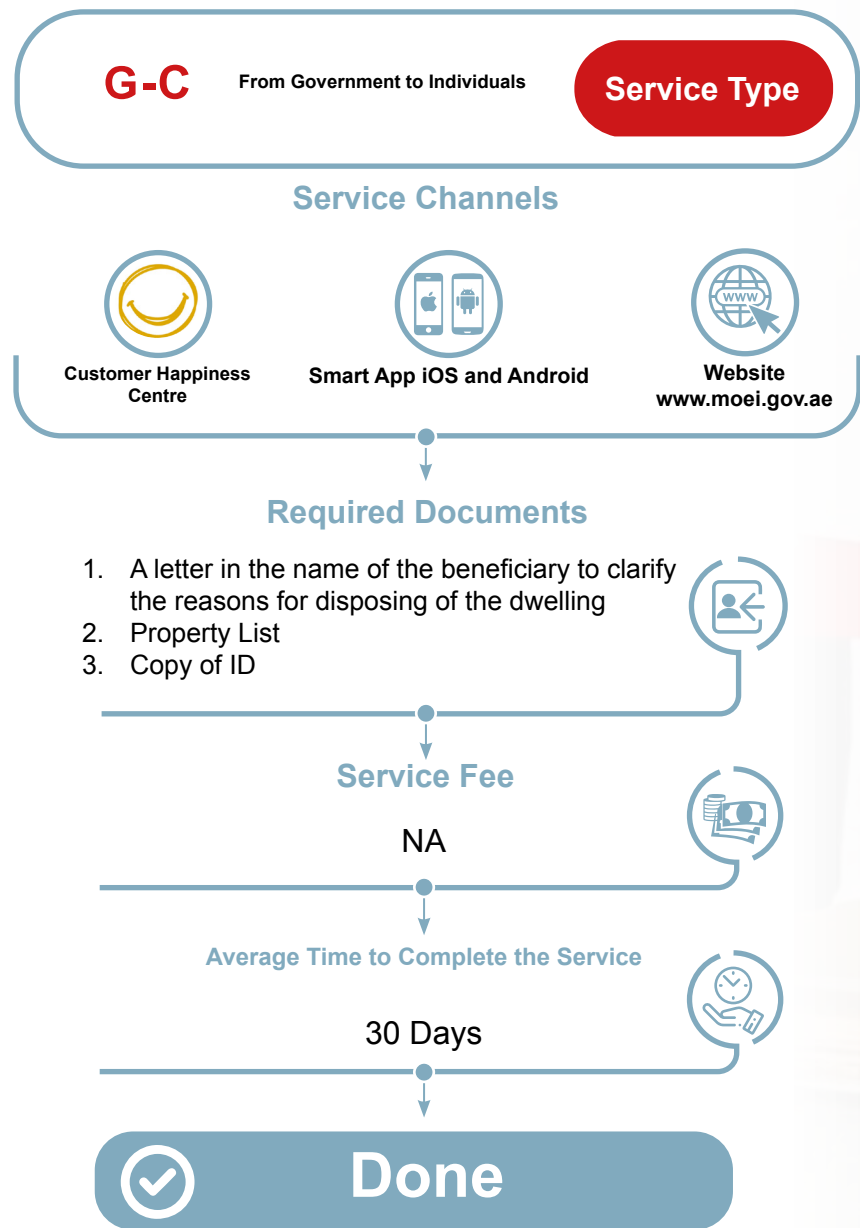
G-C From Government to Individuals Service Type

Service Channels

Customer Happiness Centre

Smart App iOS and Android

WWW

Website
www.moei.gov.ae

Required Documents

1. A letter in the name of the beneficiary to clarify the reasons for disposing of the dwelling
2. Property List
3. Copy of ID

Service Fee

NA

Average Time to Complete the Service

30 Days

Done